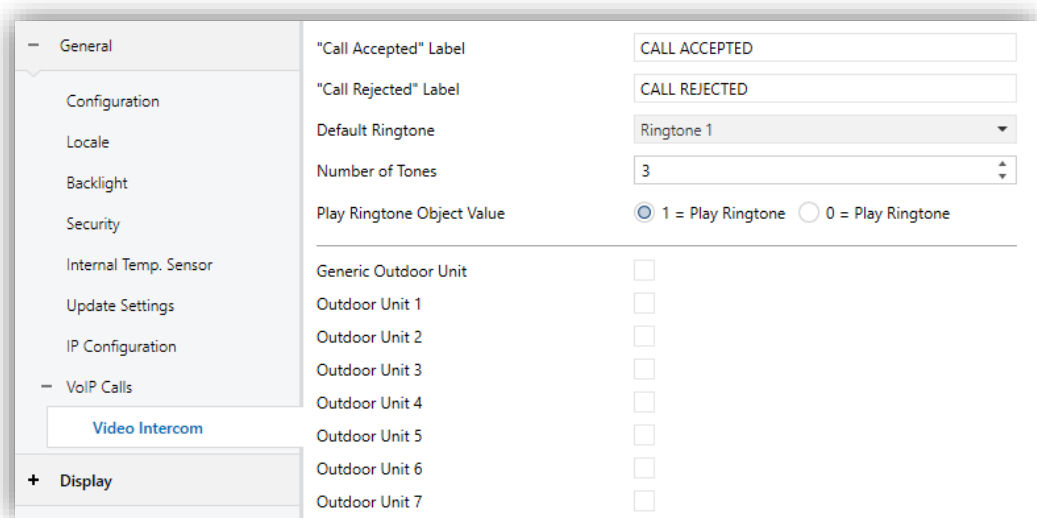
− General

Configuration

Locale

Backlight

Security

Internal Temp. Sensor

Update Settings

IP Configuration

− VoIP Calls

Video Intercom

+ Display

"Call Accepted" Label CALL ACCEPTED

"Call Rejected" Label CALL REJECTED

Default Ringtone Ringtone 1

Number of Tones 3

Play Ringtone Object Value 1 = Play Ringtone 0 = Play Ringtone

Generic Outdoor Unit

Outdoor Unit 1

Outdoor Unit 2

Outdoor Unit 3

Outdoor Unit 4

Outdoor Unit 5

Outdoor Unit 6

Outdoor Unit 7